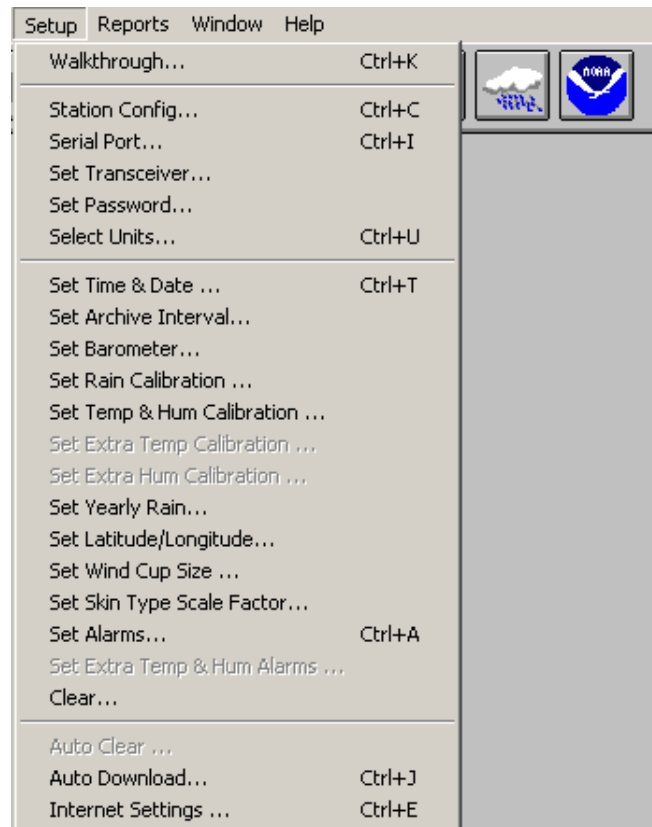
Setup Reports Window Help

Walkthrough... Ctrl+K

Station Config... Ctrl+C
Serial Port... Ctrl+I
Set Transceiver...
Set Password...
Select Units... Ctrl+U

Set Time & Date ... Ctrl+T
Set Archive Interval...
Set Barometer...
Set Rain Calibration ...
Set Temp & Hum Calibration ...
Set Extra Temp Calibration ...
Set Extra Hum Calibration ...
Set Yearly Rain...
Set Latitude/Longitude...
Set Wind Cup Size ...
Set Skin Type Scale Factor...
Set Alarms... Ctrl+A
Set Extra Temp & Hum Alarms ...
Clear...

Auto Clear ...
Auto Download... Ctrl+J
Internet Settings ... Ctrl+E

NOAA